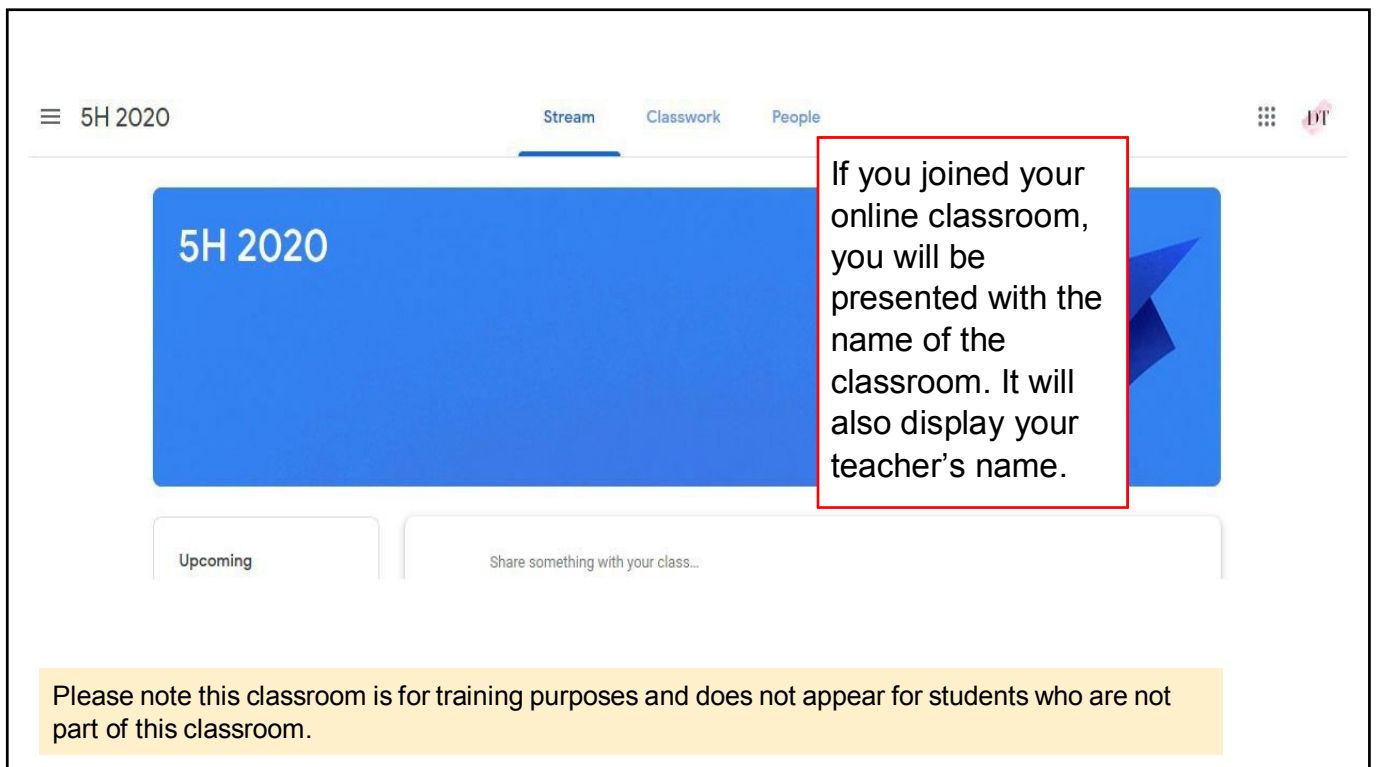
≡ 5H 2020

Stream Classwork People

DT

5H 2020

If you joined your online classroom, you will be presented with the name of the classroom. It will also display your teacher’s name.

Upcoming

Share something with your class...

Please note this classroom is for training purposes and does not appear for students who are not part of this classroom.